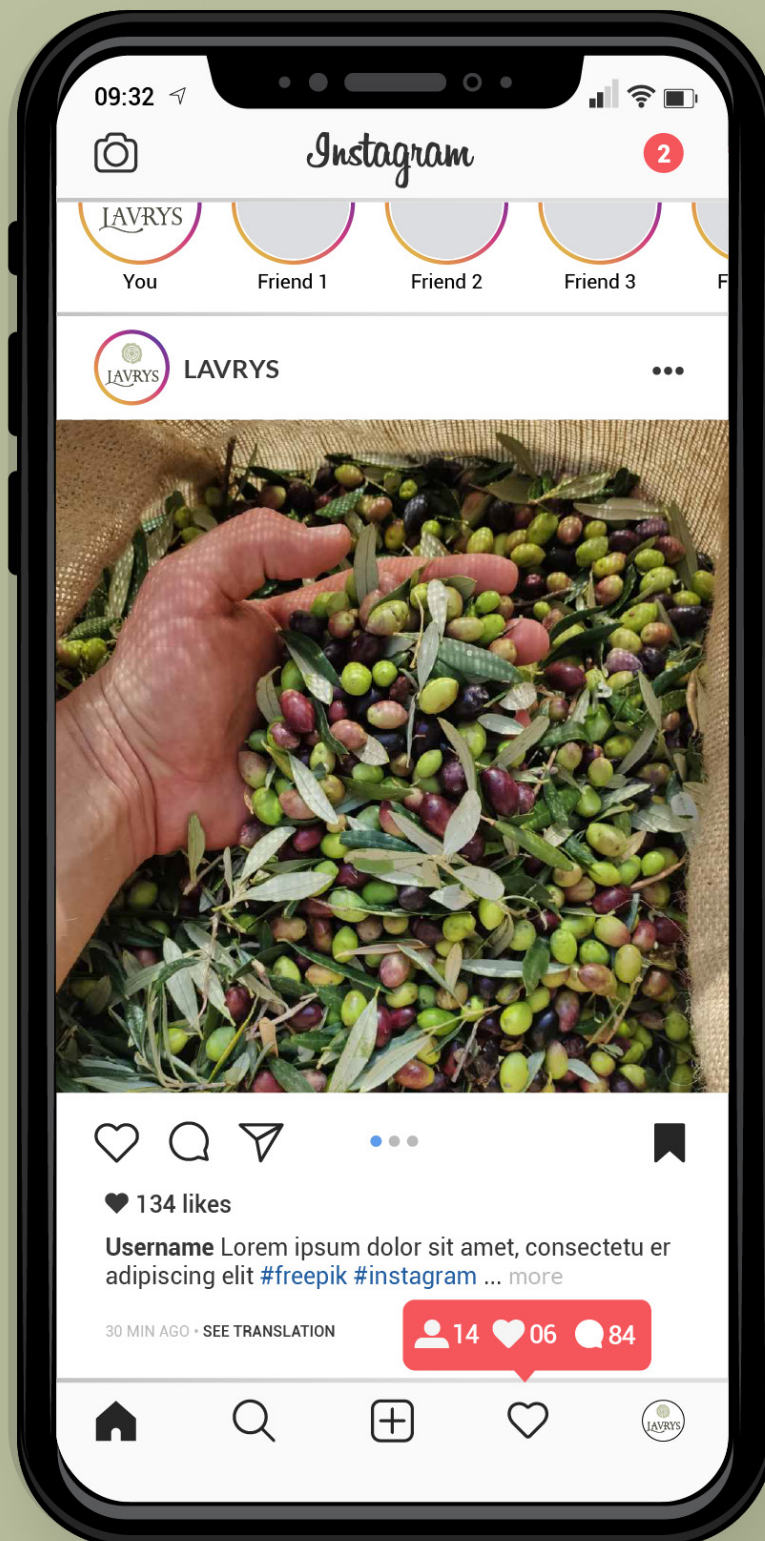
09:32

Instagram

2

LAVRYS
You

Friend 1

Friend 2

Friend 3

F

LAVRYS

LAVRYS

134 likes

**Username** Lorem ipsum dolor sit amet, consectetu er adipiscing elit #freepik #instagram ... more

30 MIN AGO • SEE TRANSLATION

14 06 84

LAVRYS